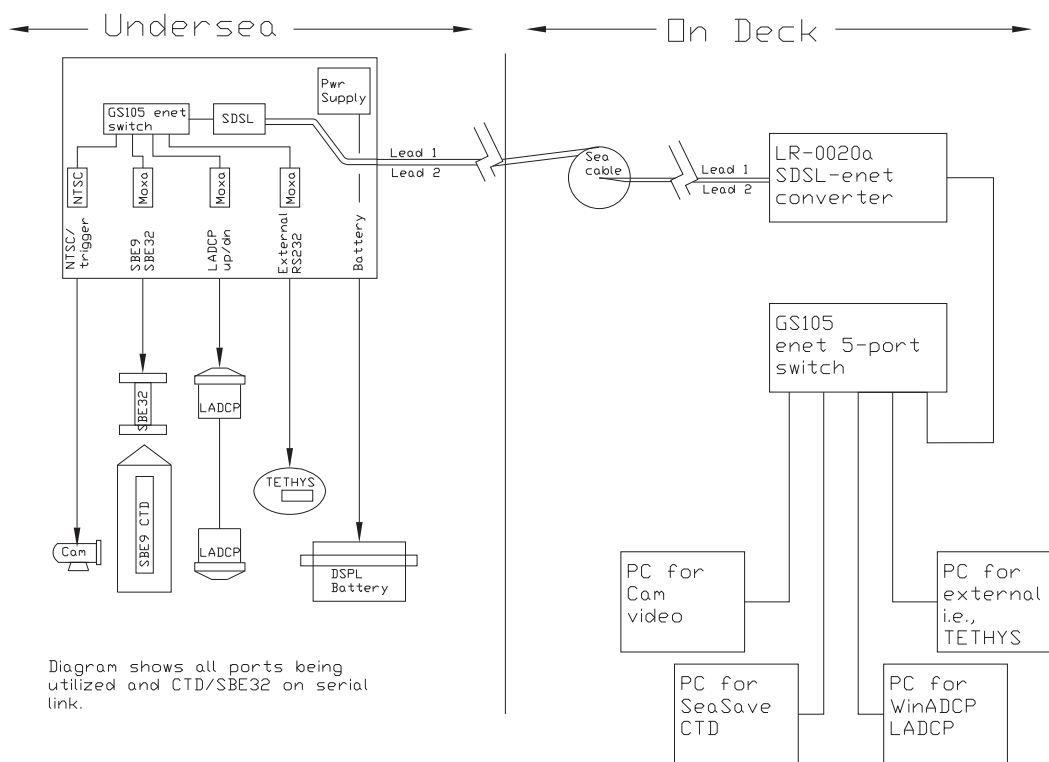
Undersea

On Deck

Pwr Supply

GS105 enet switch

SDSL

NTSC

Maxa

Maxa

Maxa

NTSC/ trigger

SBE9 SBE32

LADCP up/dn

External RS232

Battery

Lead 1

Lead 2

Sea cable

Lead 1

Lead 2

LR-0020a SDSL-enet converter

GS105 enet 5-port switch

SBE32

LADCP

SBE9 CTD

TETHYS

LADCP

Cam

DSPL Battery

PC for Cam video

PC for external i.e., TETHYS

PC for SeaSave CTD

PC for WinADCP LADCP

Diagram shows all ports being utilized and CTD/SBE32 on serial link.